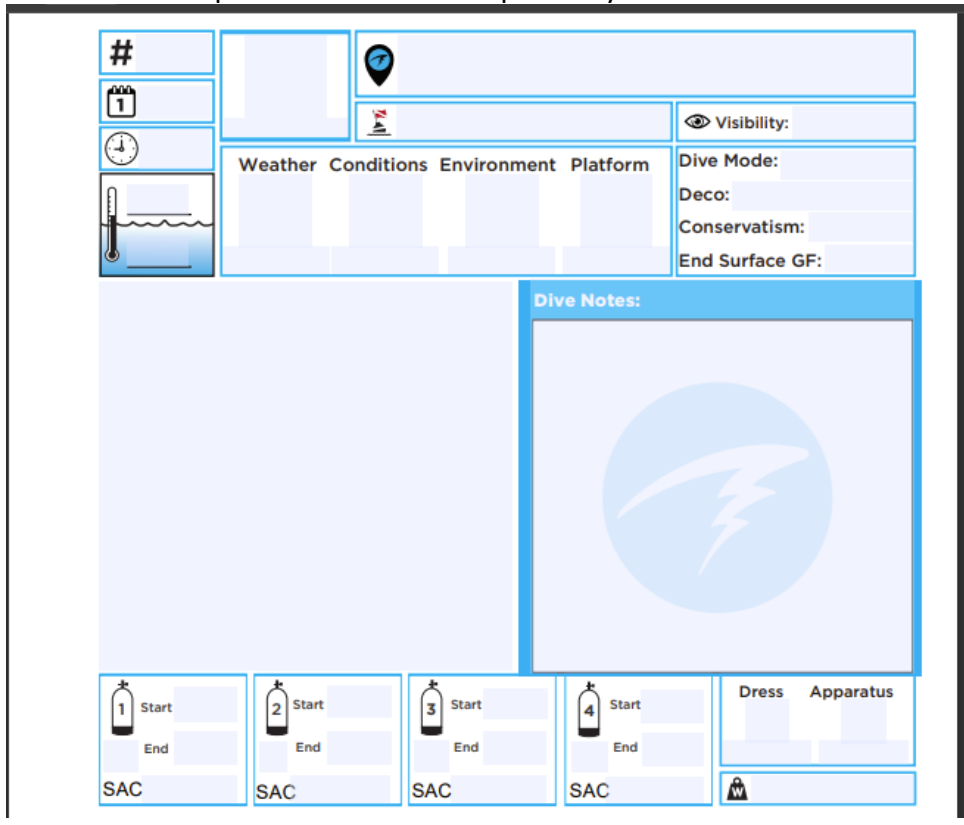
#

1

Visibility:

Weather Conditions Environment Platform

Dive Mode:

Deco:

Conservatism:

End Surface GF:

Dive Notes:

1 Start

End

SAC

2 Start

End

SAC

3 Start

End

SAC

4 Start

End

SAC

Dress Apparatus

W